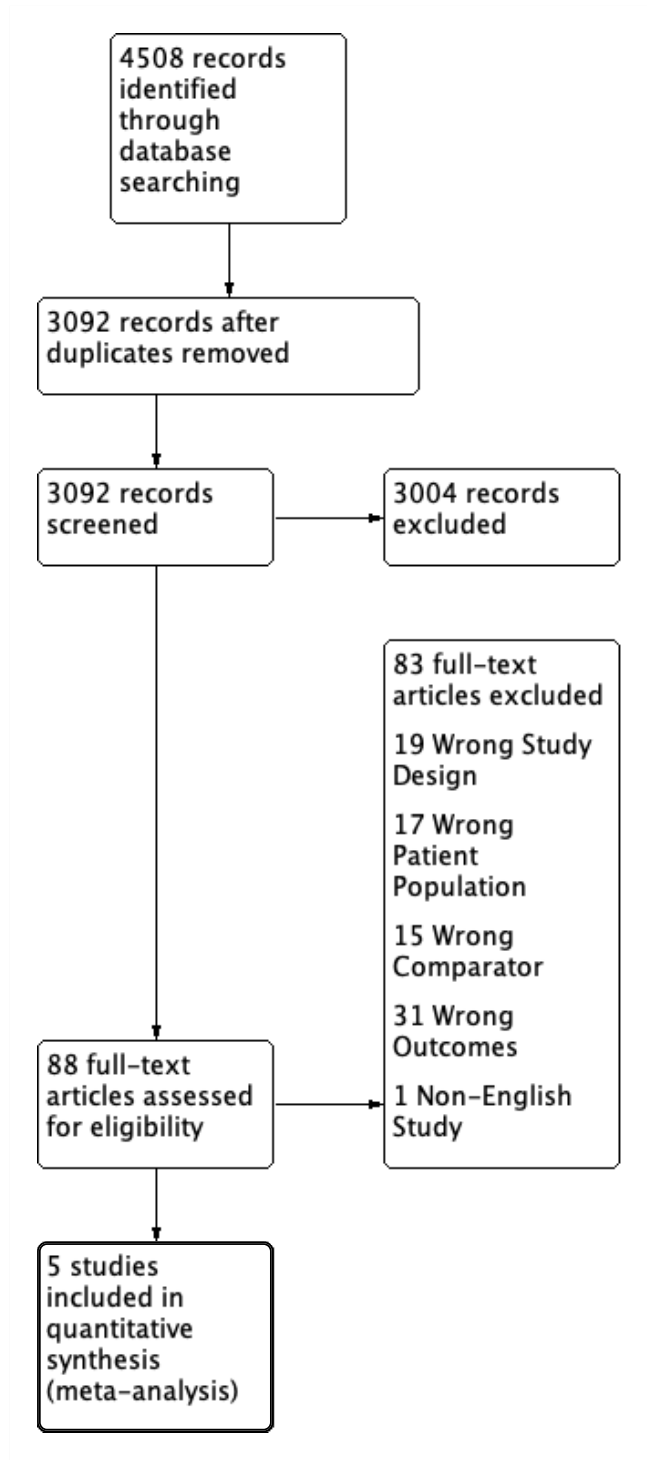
4508 records identified through database searching

3092 records after duplicates removed

3092 records screened

3004 records excluded

83 full-text articles excluded

19 Wrong Study Design

17 Wrong Patient Population

15 Wrong Comparator

31 Wrong Outcomes

1 Non-English Study

88 full-text articles assessed for eligibility

5 studies included in quantitative synthesis (meta-analysis)